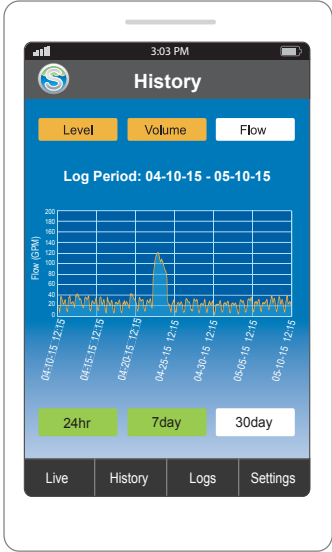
3:03 PM

History

Level
Volume
Flow

Log Period: 04-10-15 - 05-10-15

Flow (GPM)
200
180
160
140
120
100
80
60
40
20
0

04-10-15 12:15
04-15-15 12:15
04-20-15 12:15
04-25-15 12:15
04-30-15 12:15
05-05-15 12:15
05-10-15 12:15

24hr
7day
30day

Live
History
Logs
Settings